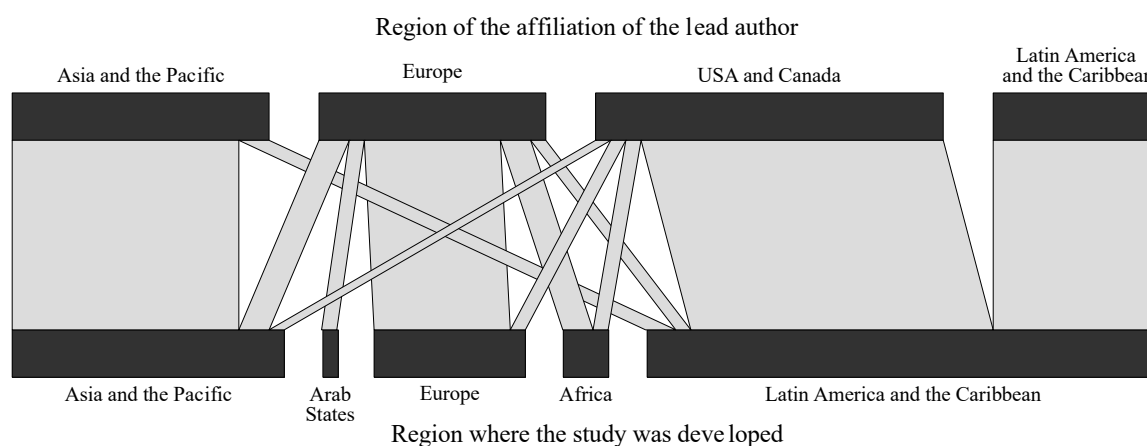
Region of the affiliation of the lead author

Asia and the Pacific

Europe

USA and Canada

Latin America and the Caribbean

Asia and the Pacific

Arab States

Europe

Africa

Latin America and the Caribbean

Region where the study was developed